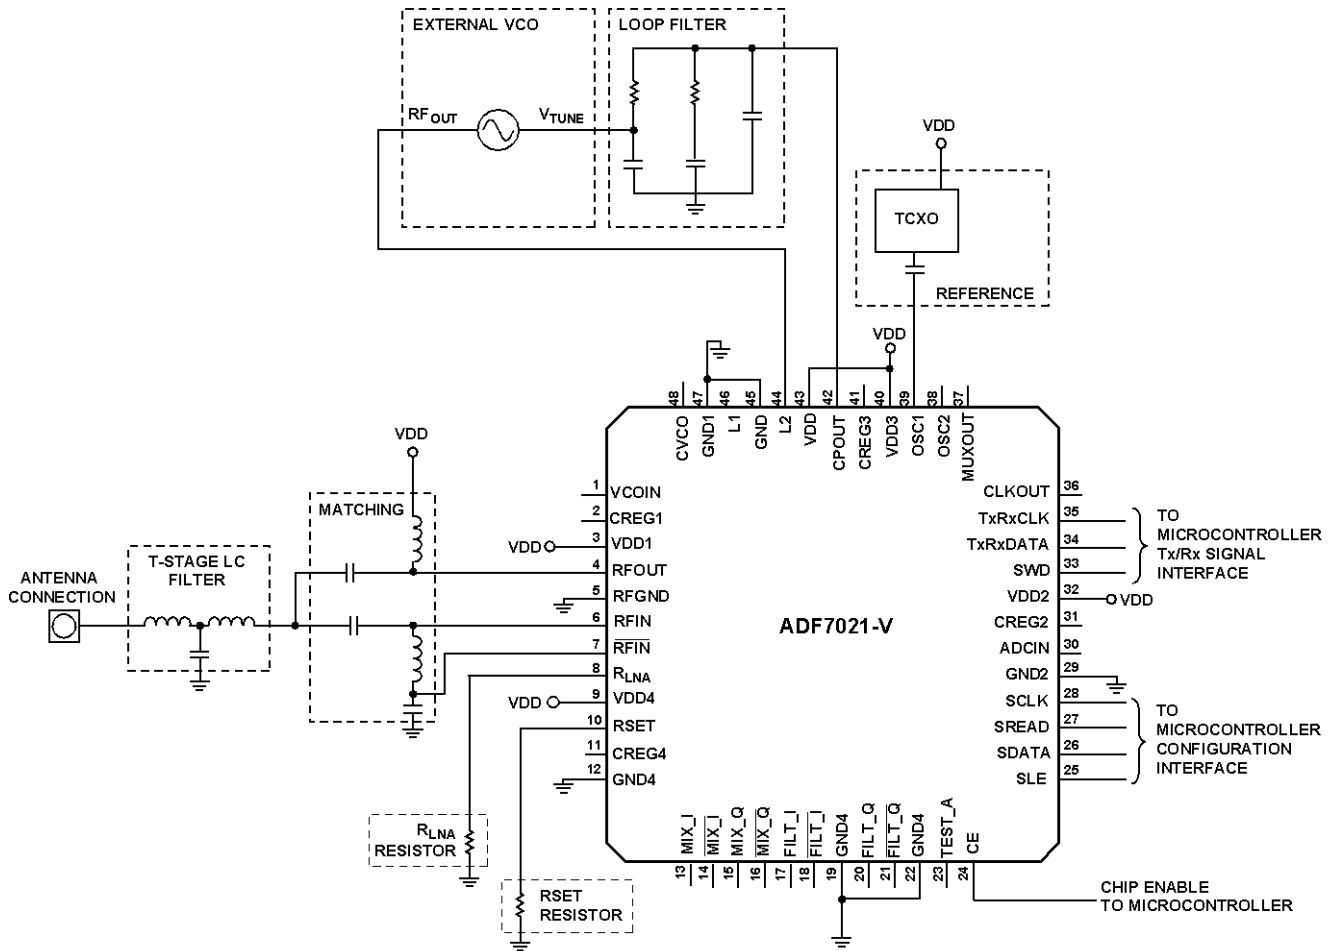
EXTERNAL VCO

LOOP FILTER

$RF_{OUT}$

$V_{TUNE}$

VDD

TCXO

REFERENCE

VDD

48 CVCO
47 GND1
46 L1
45 GND
44 L2
43 VDD
42 CPOUT
41 CREG3
40 VDD3
39 OSC1
38 OSC2
37 MUXOUT

VDD

MATCHING

T-STAGE LC FILTER

ANTENNA CONNECTION

VDD

1 VCOIN
2 CREG1
3 VDD1
4 RFOUT
5 RFGND
6 RFIN
7 $\overline{RFIN}$
8 $R_{LNA}$
9 VDD4
10 RSET
11 CREG4
12 GND4

VDD

ADF7021-V

CLKOUT 36
TxRxCLK 35
TxRxDATA 34
SWD 33
VDD2 32
CREG2 31
ADCIN 30
GND2 29
SCLK 28
SREAD 27
SDATA 26
SLE 25

VDD

TO MICROCONTROLLER Tx/Rx SIGNAL INTERFACE

TO MICROCONTROLLER CONFIGURATION INTERFACE

$R_{LNA}$ RESISTOR

RSET RESISTOR

13 MIX_I
14 $\overline{MIX\_I}$
15 MIX_Q
16 $\overline{MIX\_Q}$
17 FILT_I
18 $\overline{FILT\_I}$
19 GND4
20 FILT_Q
21 $\overline{FILT\_Q}$
22 GND4
23 TEST_A
24 CE

CHIP ENABLE TO MICROCONTROLLER